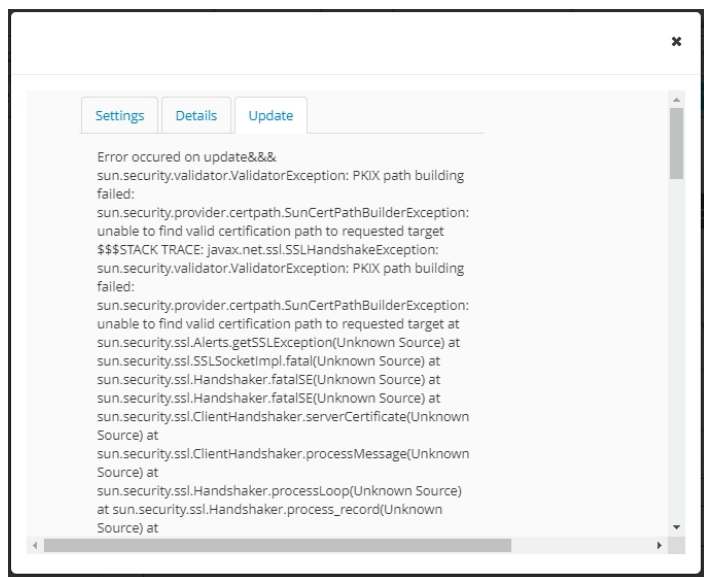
×

Settings Details Update

Error occured on update&&& sun.security.validator.ValidatorException: PKIX path building failed: sun.security.provider.certpath.SunCertPathBuilderException: unable to find valid certification path to requested target $$$STACK TRACE: javax.net.ssl.SSLHandshakeException: sun.security.validator.ValidatorException: PKIX path building failed: sun.security.provider.certpath.SunCertPathBuilderException: unable to find valid certification path to requested target at sun.security.ssl.Alerts.getSSLException(Unknown Source) at sun.security.ssl.SSLSocketImpl.fatal(Unknown Source) at sun.security.ssl.Handshaker.fatalSE(Unknown Source) at sun.security.ssl.Handshaker.fatalSE(Unknown Source) at sun.security.ssl.ClientHandshaker.serverCertificate(Unknown Source) at sun.security.ssl.ClientHandshaker.processMessage(Unknown Source) at sun.security.ssl.Handshaker.processLoop(Unknown Source) at sun.security.ssl.Handshaker.process_record(Unknown Source) at